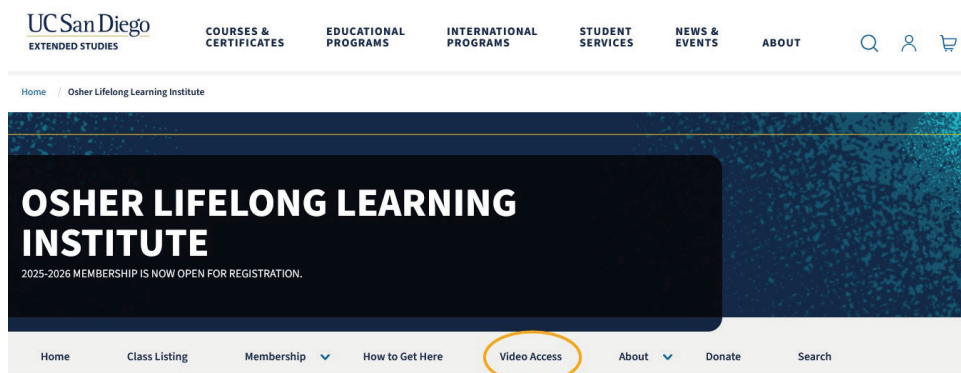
UC San Diego
EXTENDED STUDIES

COURSES & CERTIFICATES

EDUCATIONAL PROGRAMS

INTERNATIONAL PROGRAMS

STUDENT SERVICES

NEWS & EVENTS

ABOUT

Home / Osher Lifelong Learning Institute

OSHER LIFELONG LEARNING INSTITUTE

2025-2026 MEMBERSHIP IS NOW OPEN FOR REGISTRATION.

Home

Class Listing

Membership

How to Get Here

Video Access

About

Donate

Search